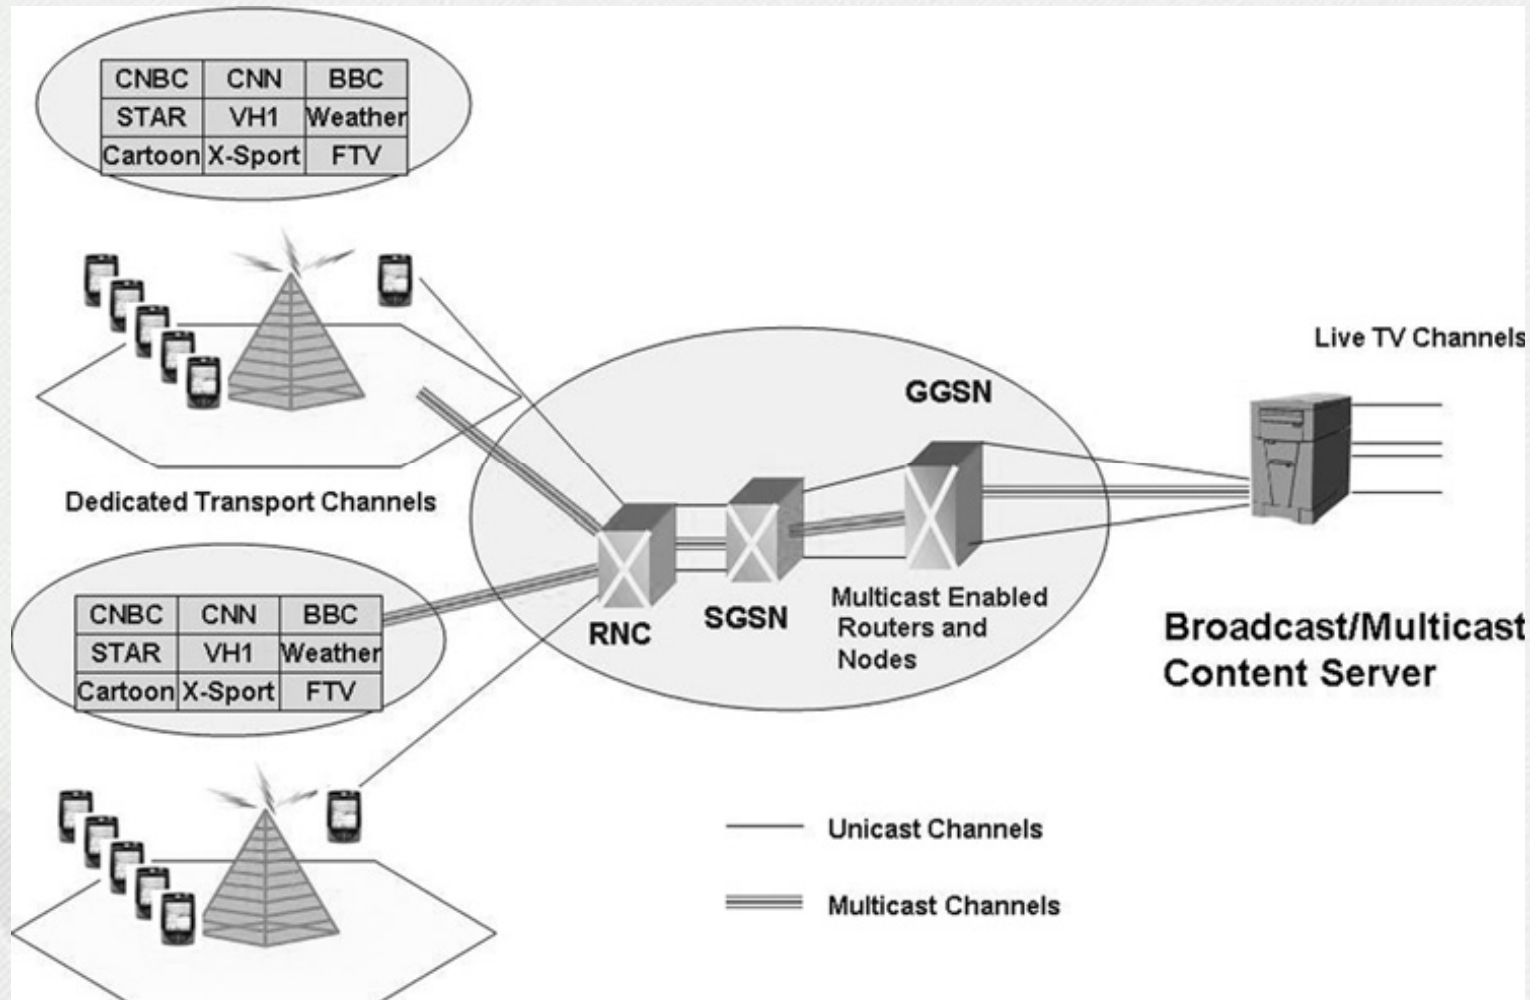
| CNBC | CNN | BBC |
|---|---|---|
| STAR | VH1 | Weather |
| Cartoon | X-Sport | FTV |

Dedicated Transport Channels

| CNBC | CNN | BBC |
|---|---|---|
| STAR | VH1 | Weather |
| Cartoon | X-Sport | FTV |

GGSN

RNC

SGSN

Multicast Enabled Routers and Nodes

Live TV Channels

Broadcast/Multicast Content Server

Unicast Channels

Multicast Channels